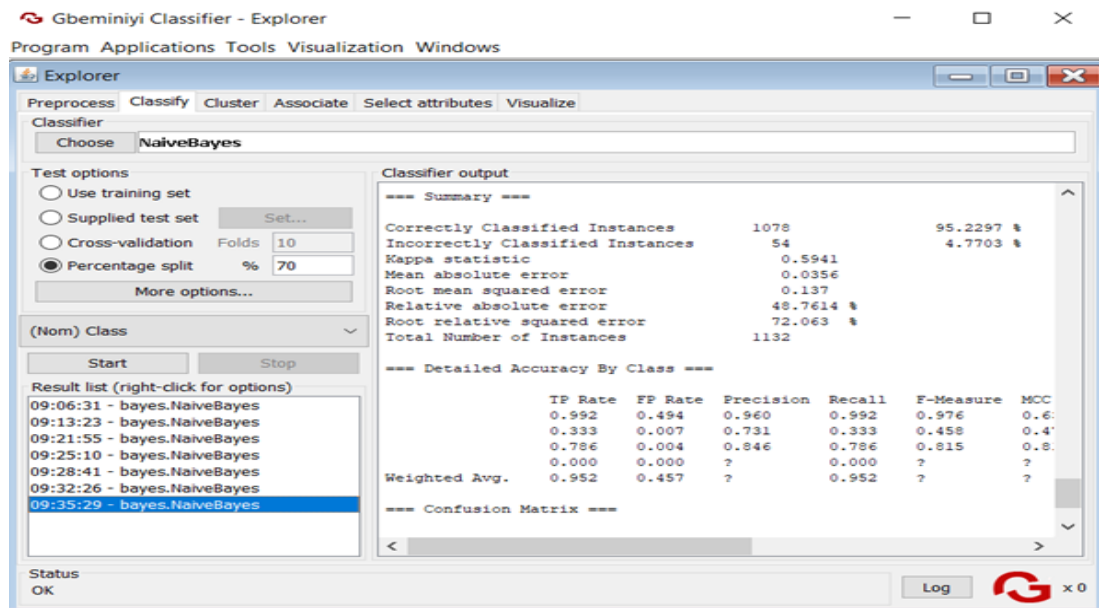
Gbeminiyi Classifier - Explorer

Program Applications Tools Visualization Windows

Explorer

Preprocess Classify Cluster Associate Select attributes Visualize

Classifier

Choose NaiveBayes

Test options

Use training set

Supplied test set Set...

Cross-validation Folds 10

Percentage split % 70

More options...

(Nom) Class

Start Stop

Result list (right-click for options)

09:06:31 - bayes.NaiveBayes
09:13:23 - bayes.NaiveBayes
09:21:55 - bayes.NaiveBayes
09:25:10 - bayes.NaiveBayes
09:28:41 - bayes.NaiveBayes
09:32:26 - bayes.NaiveBayes
09:35:29 - bayes.NaiveBayes

Classifier output

=== Summary ===

Correctly Classified Instances 1078 95.2297 %
Incorrectly Classified Instances 54 4.7703 %
Kappa statistic 0.5941
Mean absolute error 0.0356
Root mean squared error 0.137
Relative absolute error 48.7614 %
Root relative squared error 72.063 %
Total Number of Instances 1132

=== Detailed Accuracy By Class ===

| | TP Rate | FP Rate | Precision | Recall | F-Measure | MCC |
|---|---|---|---|---|---|---|
| | 0.992 | 0.494 | 0.960 | 0.992 | 0.976 | 0.6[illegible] |
| | 0.333 | 0.007 | 0.731 | 0.333 | 0.458 | 0.4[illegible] |
| | 0.786 | 0.004 | 0.846 | 0.786 | 0.815 | 0.8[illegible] |
| | 0.000 | 0.000 | ? | 0.000 | ? | ? |
| Weighted Avg. | 0.952 | 0.457 | ? | 0.952 | ? | ? |

=== Confusion Matrix ===

Status
OK

Log

x 0